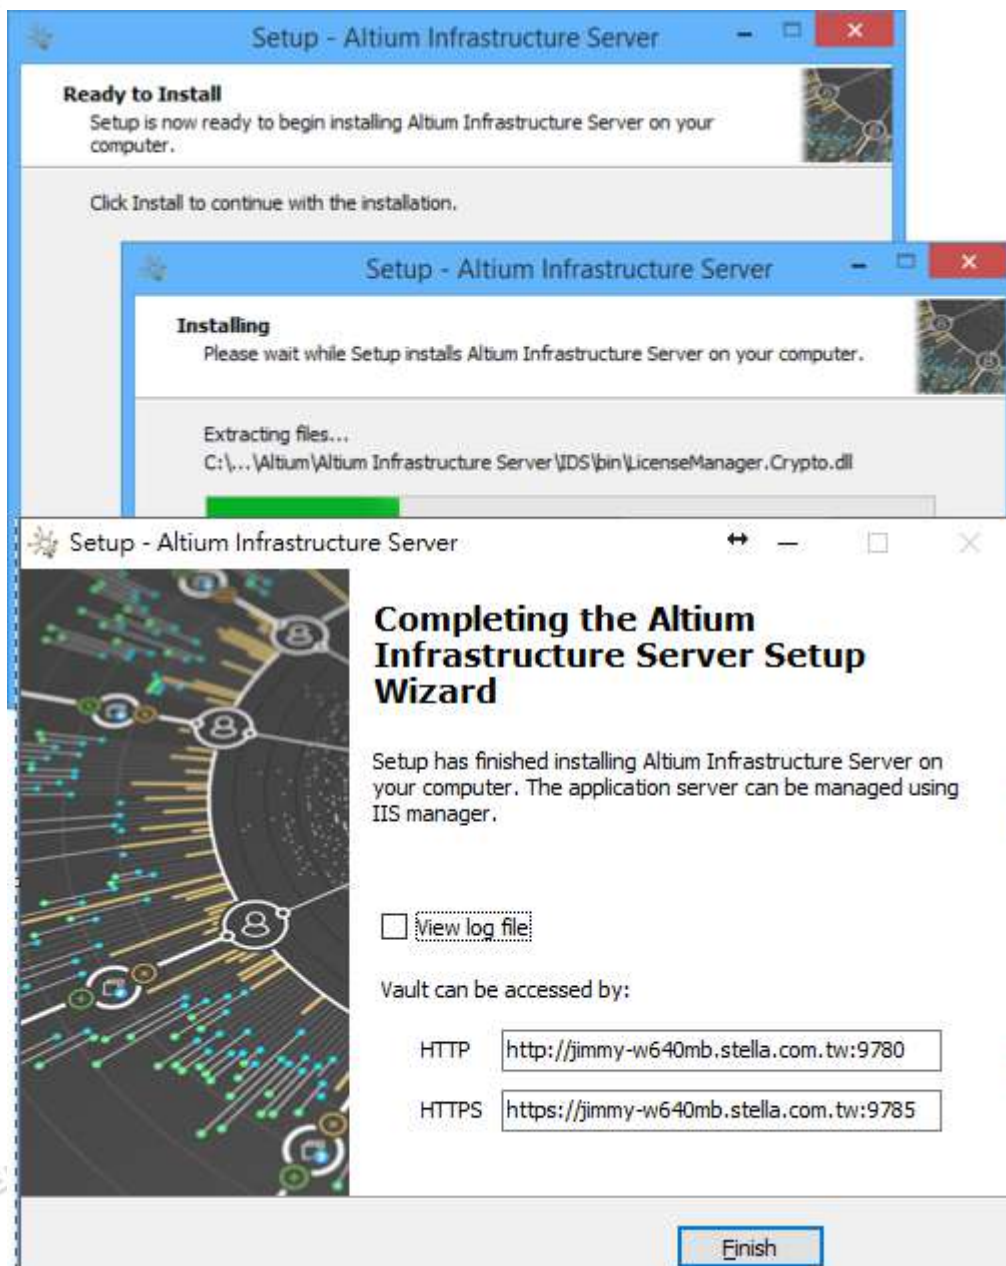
Setup - Altium Infrastructure Server

Ready to Install
Setup is now ready to begin installing Altium Infrastructure Server on your computer.

Click Install to continue with the installation.

Setup - Altium Infrastructure Server

Installing
Please wait while Setup installs Altium Infrastructure Server on your computer.

Extracting files...
C:\...\Altium\Altium Infrastructure Server\IDS\bin\LicenseManager.Crypto.dll

Setup - Altium Infrastructure Server

Completing the Altium Infrastructure Server Setup Wizard

Setup has finished installing Altium Infrastructure Server on your computer. The application server can be managed using IIS manager.

View log file

Vault can be accessed by:

HTTP http://jimmy-w640mb.stella.com.tw:9780

HTTPS https://jimmy-w640mb.stella.com.tw:9785

Finish